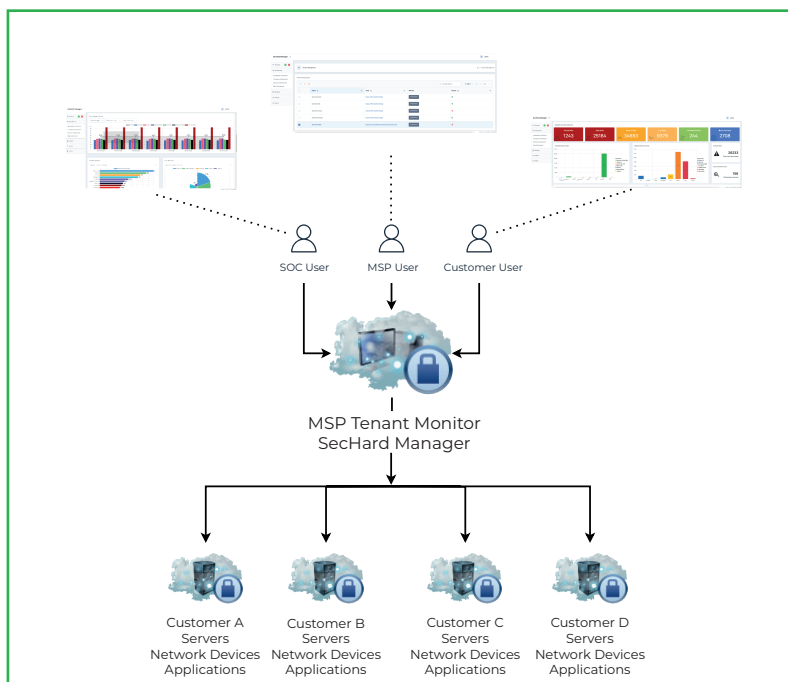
SOC User

MSP User

Customer User

MSP Tenant Monitor
SecHard Manager

Customer A
Servers
Network Devices
Applications

Customer B
Servers
Network Devices
Applications

Customer C
Servers
Network Devices
Applications

Customer D
Servers
Network Devices
Applications